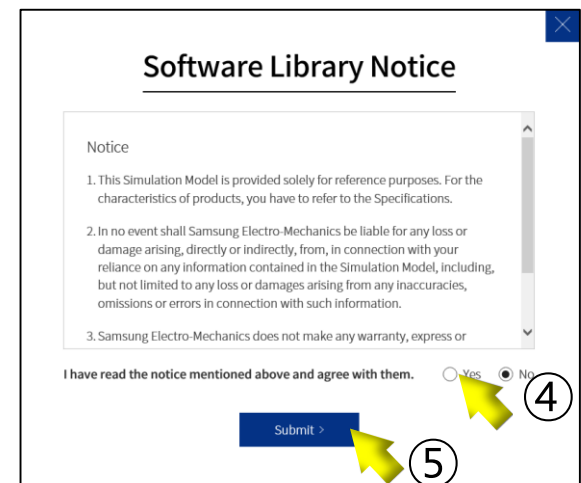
Software Library Notice

Notice

1. This Simulation Model is provided solely for reference purposes. For the characteristics of products, you have to refer to the Specifications.

2. In no event shall Samsung Electro-Mechanics be liable for any loss or damage arising, directly or indirectly, from, in connection with your reliance on any information contained in the Simulation Model, including, but not limited to any loss or damages arising from any inaccuracies, omissions or errors in connection with such information.

3. Samsung Electro-Mechanics does not make any warranty, express or

I have read the notice mentioned above and agree with them. Yes No

④

Submit >

⑤